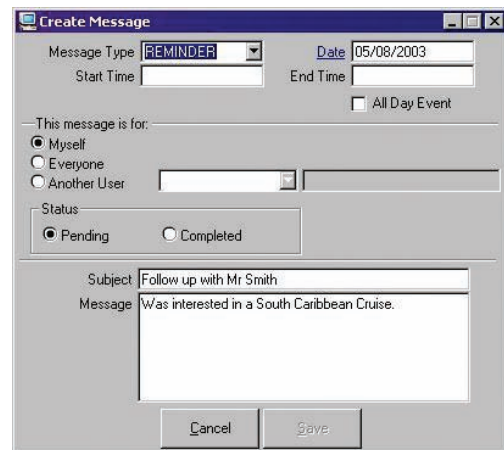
Create Message

Message Type REMINDER
Date 05/08/2003
Start Time
End Time
All Day Event

This message is for:
Myself
Everyone
Another User

Status
Pending
Completed

Subject Follow up with Mr Smith
Message Was interested in a South Caribbean Cruise.

Cancel
Save